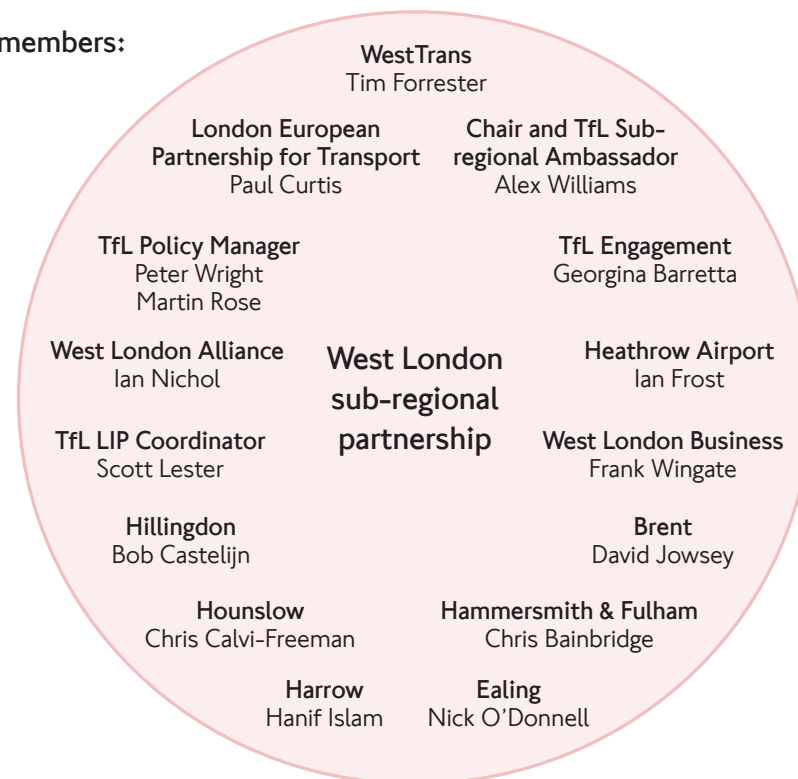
members:

WestTrans
Tim Forrester

London European Partnership for Transport
Paul Curtis

Chair and TfL Sub-regional Ambassador
Alex Williams

TfL Policy Manager
Peter Wright
Martin Rose

TfL Engagement
Georgina Barretta

West London Alliance
Ian Nichol

West London sub-regional partnership

Heathrow Airport
Ian Frost

TfL LIP Coordinator
Scott Lester

West London Business
Frank Wingate

Hillingdon
Bob Castelijn

Brent
David Jowsey

Hounslow
Chris Calvi-Freeman

Hammersmith & Fulham
Chris Bainbridge

Harrow
Hanif Islam

Ealing
Nick O'Donnell